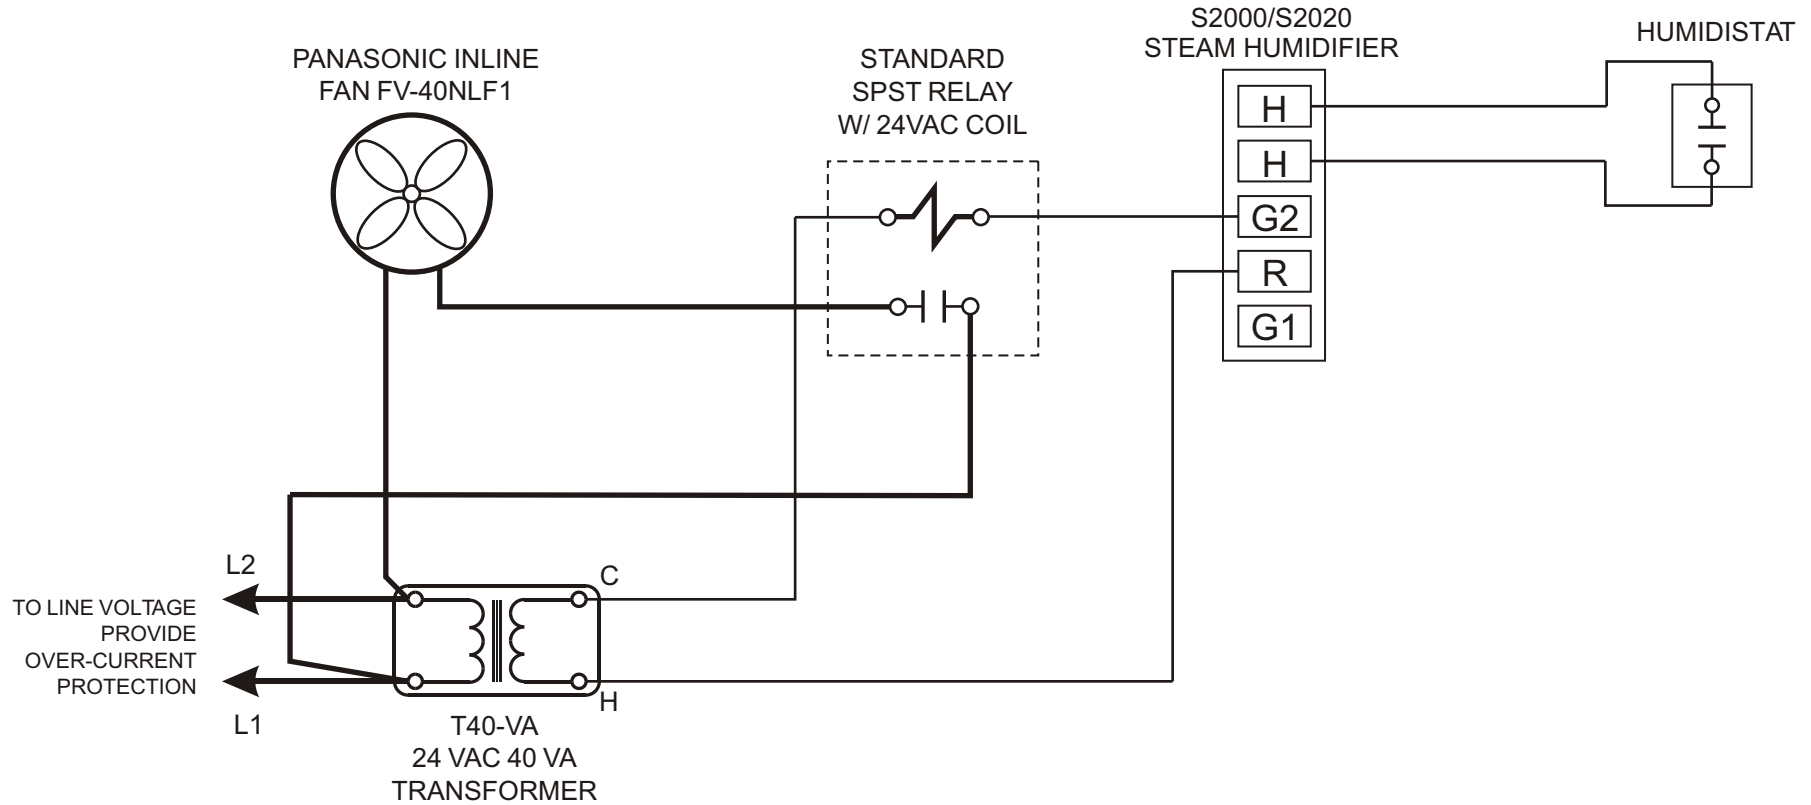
PANASONIC INLINE
FAN FV-40NLF1

STANDARD
SPST RELAY
W/ 24VAC COIL

S2000/S2020
STEAM HUMIDIFIER

HUMIDISTAT

H
H
G2
R
G1

L2

C

TO LINE VOLTAGE
PROVIDE
OVER-CURRENT
PROTECTION

H

L1

T40-VA
24 VAC 40 VA
TRANSFORMER